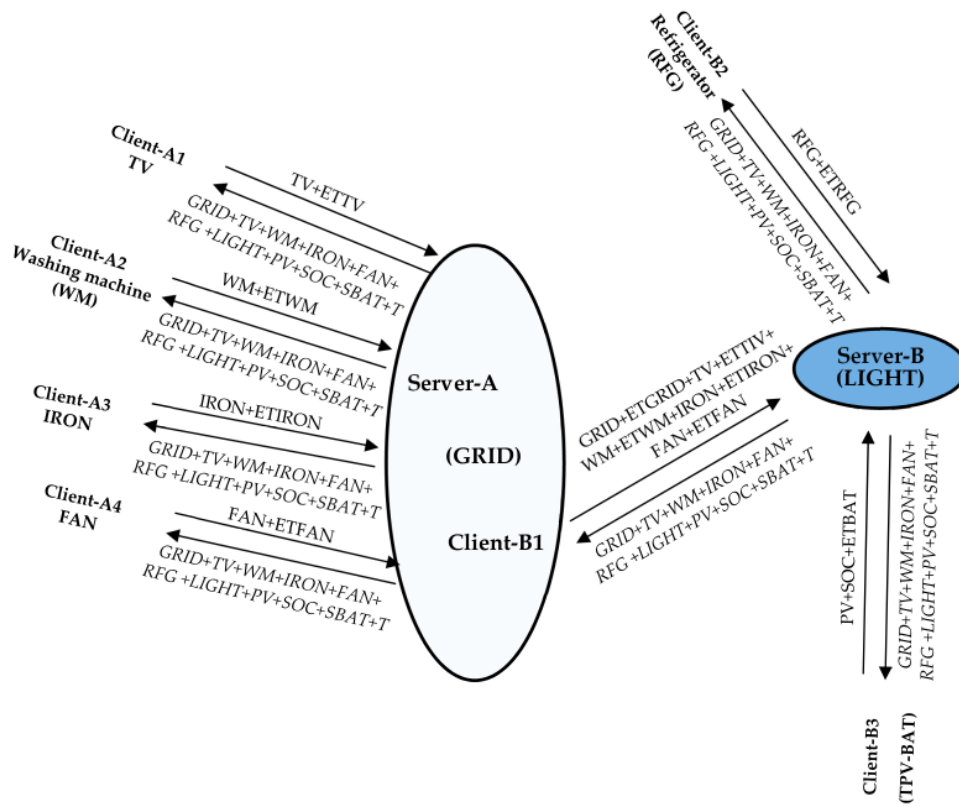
Client-B2
Refrigerator
(RFG)

RFG+ETRFG

GRID+TV+WM+IRON+FAN+
RFG +LIGHT+PV+SOC+SBAT+T

Client-A1
TV

TV+ETTV

GRID+TV+WM+IRON+FAN+
RFG +LIGHT+PV+SOC+SBAT+T

Client-A2
Washing machine
(WM)

WM+ETWM

GRID+TV+WM+IRON+FAN+
RFG +LIGHT+PV+SOC+SBAT+T

Server-A

(GRID)

Client-B1

Server-B
(LIGHT)

Client-A3
IRON

IRON+ETIRON

GRID+TV+WM+IRON+FAN+
RFG +LIGHT+PV+SOC+SBAT+T

Client-A4
FAN

FAN+ETFAN

GRID+TV+WM+IRON+FAN+
RFG +LIGHT+PV+SOC+SBAT+T

GRID+ETGRID+TV+ETTV+
WM+ETWM+IRON+ETIRON+
FAN+ETFAN

GRID+TV+WM+IRON+FAN+
RFG +LIGHT+PV+SOC+SBAT+T

PV+SOC+ETBAT

GRID+TV+WM+IRON+FAN+
RFG +LIGHT+PV+SOC+SBAT+T

Client-B3
(TPV-BAT)